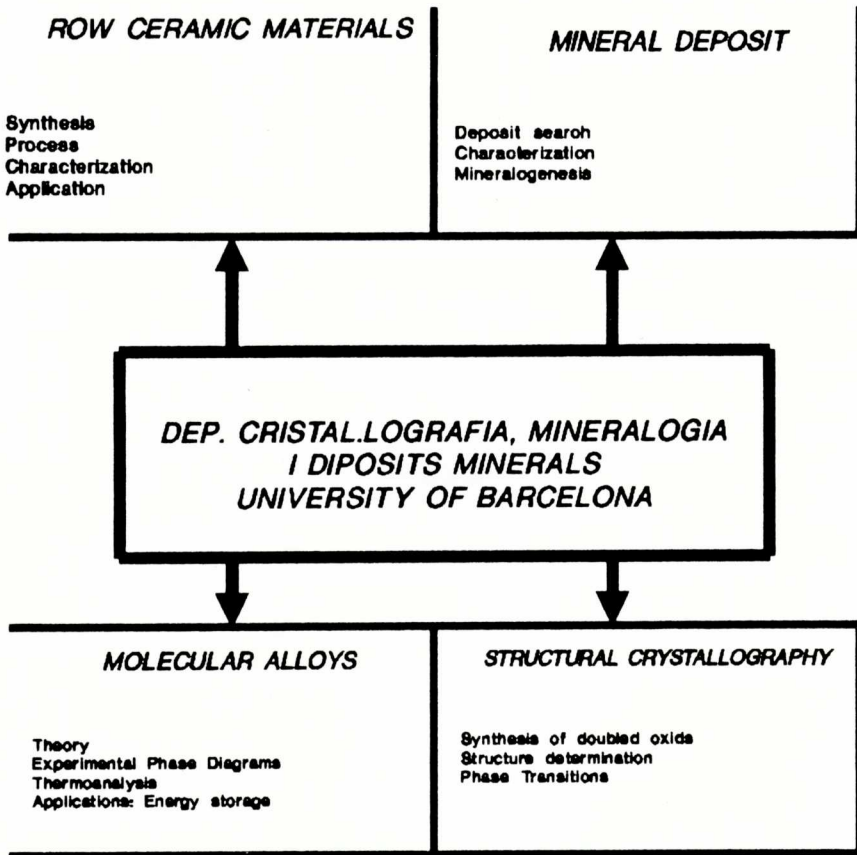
ROW CERAMIC MATERIALS

Synthesis
Process
Characterization
Application

MINERAL DEPOSIT

Deposit search
Characterization
Mineralogenesis

DEP. CRISTAL.LOGRAFIA, MINERALOGIA
I DIPOSITS MINERALS
UNIVERSITY OF BARCELONA

MOLECULAR ALLOYS

Theory
Experimental Phase Diagrams
Thermoanalysis
Applications: Energy storage

STRUCTURAL CRYSTALLOGRAPHY

Synthesis of doubled oxids
Structure determination
Phase Transitions